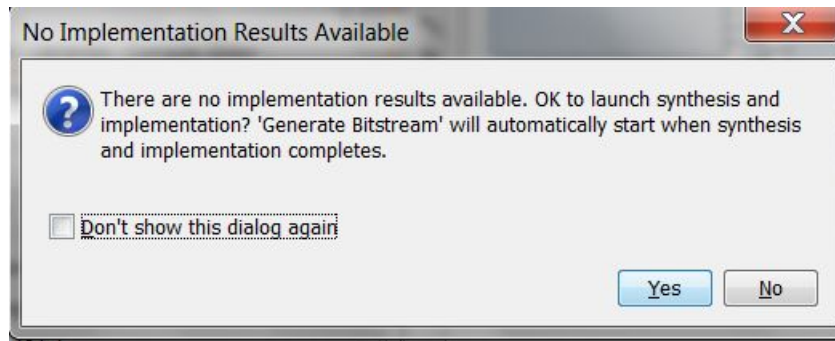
No Implementation Results Available

X

There are no implementation results available. OK to launch synthesis and implementation? 'Generate Bitstream' will automatically start when synthesis and implementation completes.

Don't show this dialog again

Yes

No